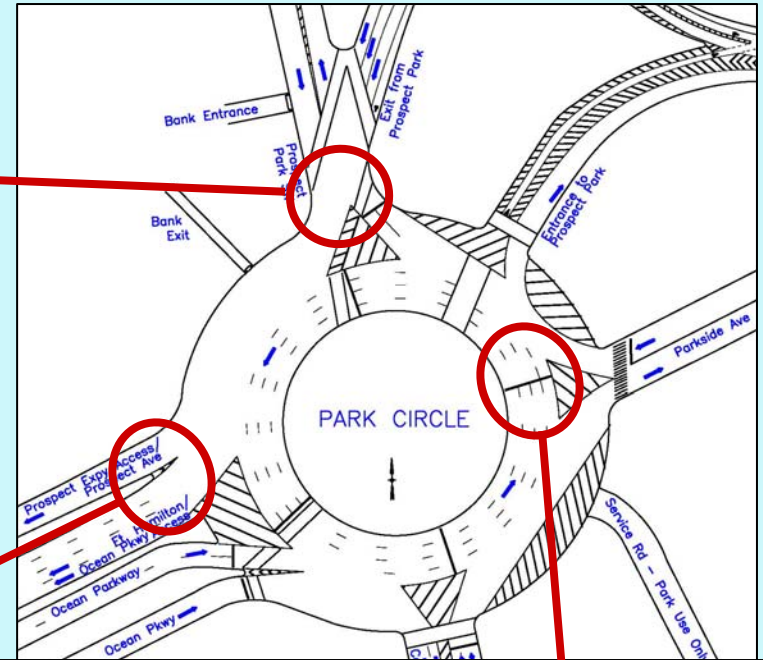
Bank Entrance

Exit from Prospect Park

Prospect Park SW

Bank Exit

Entrance to Prospect Park

Parkside Ave

PARK CIRCLE

Prospect Expy Access/ Prospect Ave

Ft. Hamilton/ Ocean Pkwy Access

Ocean Parkway

Ocean Pkwy

Service Rd – Park Use Only

C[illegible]